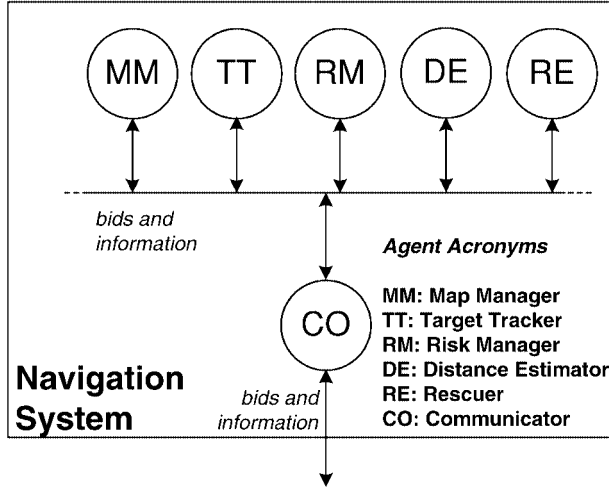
MM TT RM DE RE

bids and information

Agent Acronyms

MM: Map Manager
TT: Target Tracker
RM: Risk Manager
DE: Distance Estimator
RE: Rescuer
CO: Communicator

CO

Navigation System

bids and information